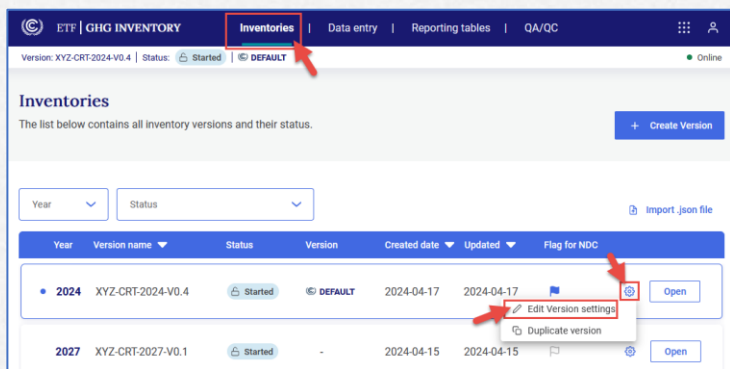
ETF | GHG INVENTORY   Inventories | Data entry | Reporting tables | QA/QC

Version: XYZ-CRT-2024-V0.4 | Status: Started | DEFAULT   Online

Inventories

The list below contains all inventory versions and their status.

+ Create Version

Year   Status   Import .json file

| Year | Version name | Status | Version | Created date | Updated | Flag for NDC | | |
|---|---|---|---|---|---|---|---|---|
| 2024 | XYZ-CRT-2024-V0.4 | Started | DEFAULT | 2024-04-17 | 2024-04-17 | | | Open |
| 2027 | XYZ-CRT-2027-V0.1 | Started | - | 2024-04-15 | 2024-04-15 | | | Open |

Edit Version settings
Duplicate version